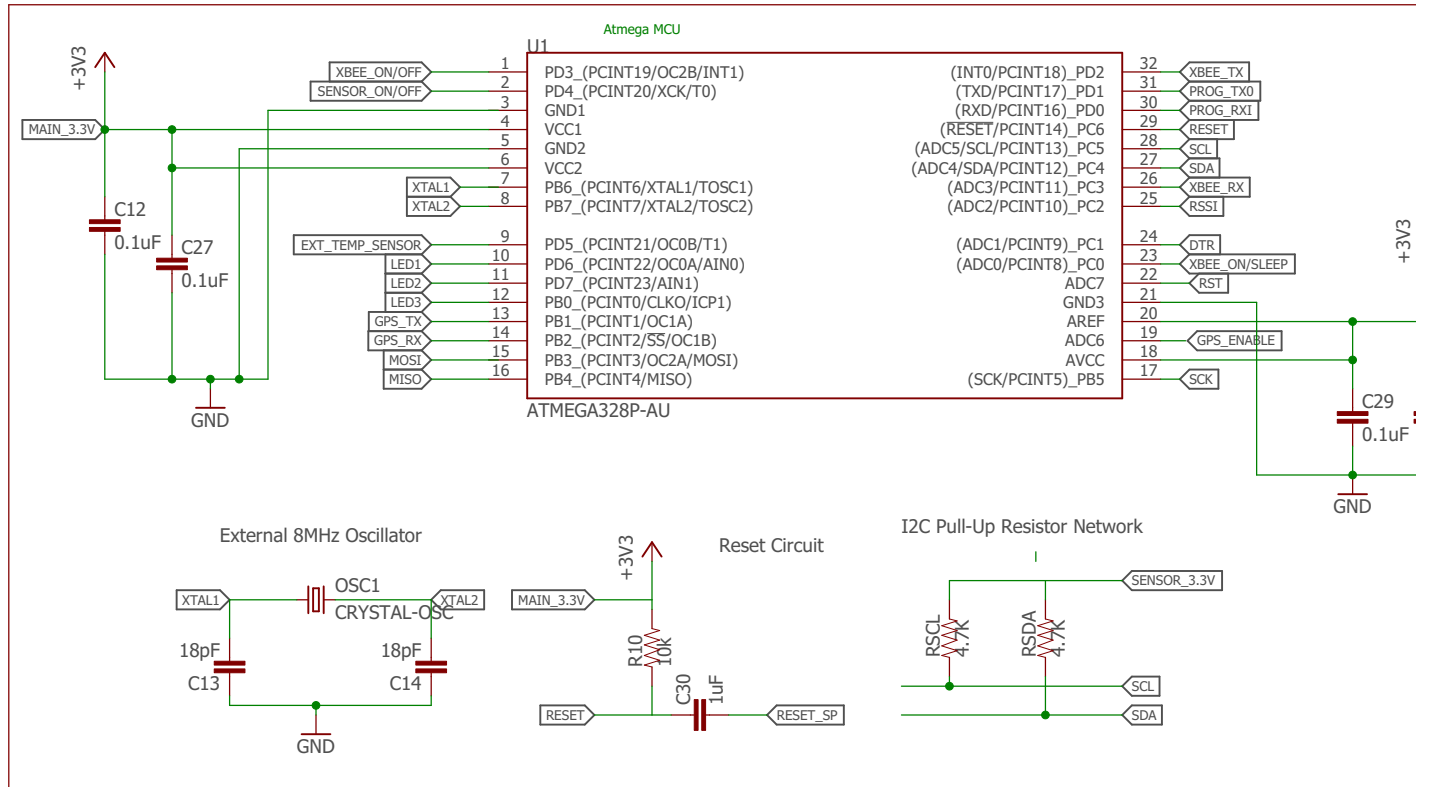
Atmega MCU

U1

+3V3

XBEE_ON/OFF 1 PD3_(PCINT19/OC2B/INT1)
SENSOR_ON/OFF 2 PD4_(PCINT20/XCK/T0)
3 GND1
MAIN_3.3V 4 VCC1
5 GND2
6 VCC2
XTAL1 7 PB6_(PCINT6/XTAL1/TOSC1)
XTAL2 8 PB7_(PCINT7/XTAL2/TOSC2)
EXT_TEMP_SENSOR 9 PD5_(PCINT21/OC0B/T1)
LED1 10 PD6_(PCINT22/OC0A/AIN0)
LED2 11 PD7_(PCINT23/AIN1)
LED3 12 PB0_(PCINT0/CLKO/ICP1)
GPS_TX 13 PB1_(PCINT1/OC1A)
GPS_RX 14 PB2_(PCINT2/SS/OC1B)
MOSI 15 PB3_(PCINT3/OC2A/MOSI)
MISO 16 PB4_(PCINT4/MISO)

(INT0/PCINT18)_PD2 32 XBEE_TX
(TXD/PCINT17)_PD1 31 PROG_TX0
(RXD/PCINT16)_PD0 30 PROG_RXI
(RESET/PCINT14)_PC6 29 RESET
(ADC5/SCL/PCINT13)_PC5 28 SCL
(ADC4/SDA/PCINT12)_PC4 27 SDA
(ADC3/PCINT11)_PC3 26 XBEE_RX
(ADC2/PCINT10)_PC2 25 RSSI
(ADC1/PCINT9)_PC1 24 DTR
(ADC0/PCINT8)_PC0 23 XBEE_ON/SLEEP
ADC7 22 RST
GND3 21
AREF 20
ADC6 19 GPS_ENABLE
AVCC 18
(SCK/PCINT5)_PB5 17 SCK

ATMEGA328P-AU

C12
0.1uF
C27
0.1uF
GND

+3V3
C29
0.1uF
GND

External 8MHz Oscillator
XTAL1 OSC1 XTAL2
CRYSTAL-OSC
18pF 18pF
C13 C14
GND

Reset Circuit
+3V3
MAIN_3.3V
R10
10k
C30
1uF
RESET RESET_SP

I2C Pull-Up Resistor Network
SENSOR_3.3V
RSCL
4.7K
RSDA
4.7K
SCL
SDA